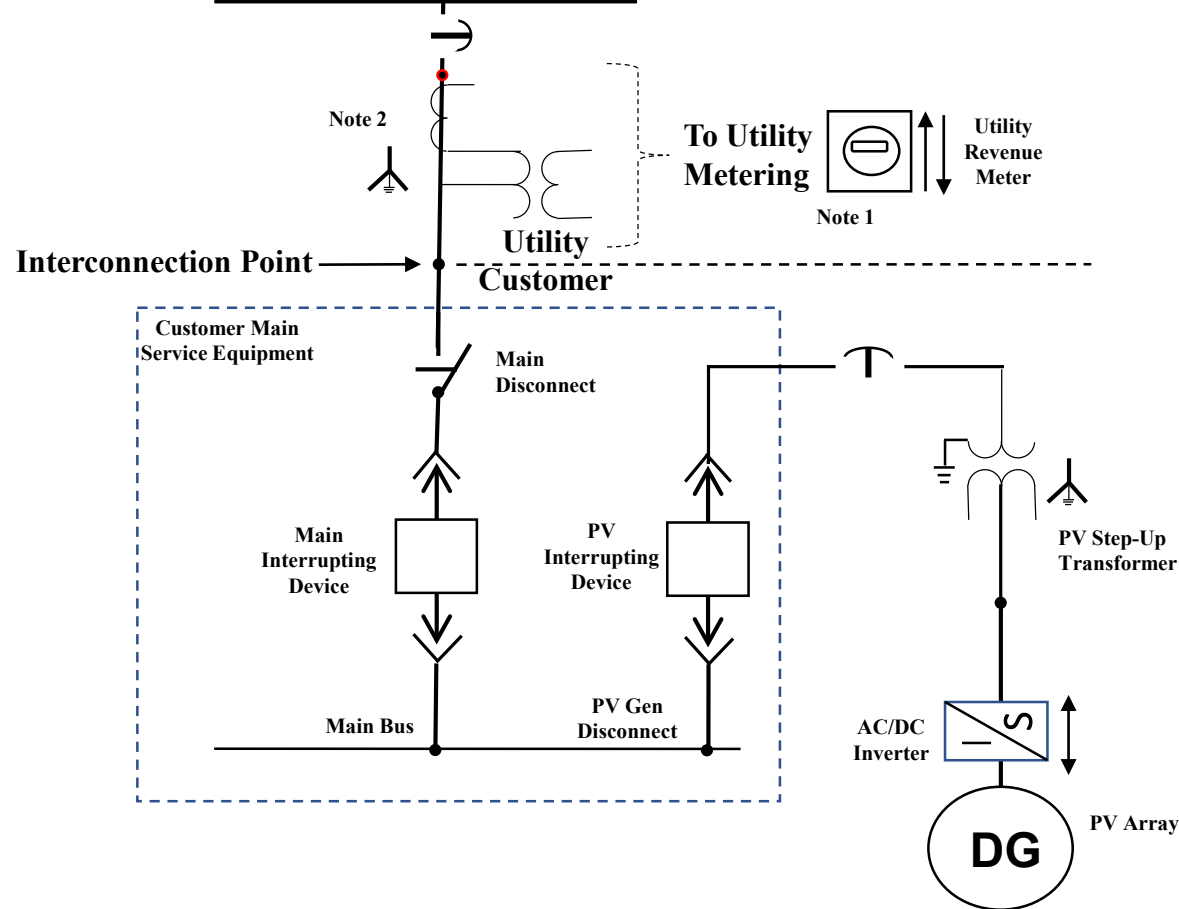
Note 2

To Utility Metering

Utility Revenue Meter

Note 1

Utility

Interconnection Point

Customer

Customer Main Service Equipment

Main Disconnect

Main Interrupting Device

PV Interrupting Device

PV Step-Up Transformer

Main Bus

PV Gen Disconnect

AC/DC Inverter

DG

PV Array